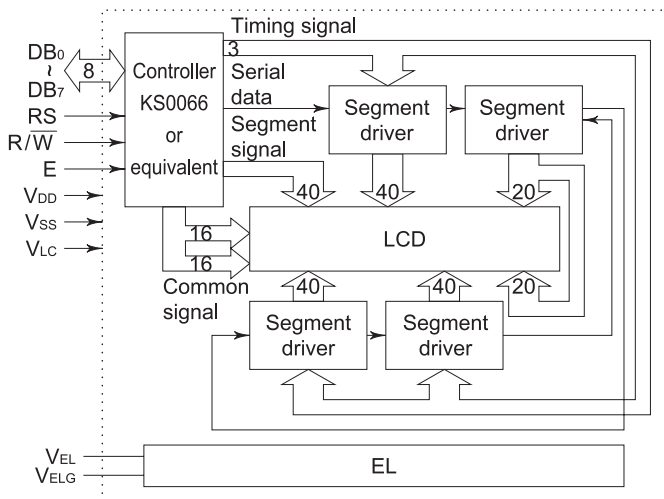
$DB_0$
~
$DB_7$
8
RS
$R/\overline{W}$
E
$V_{DD}$
$V_{SS}$
$V_{LC}$
Controller KS0066 or equivalent
Timing signal
3
Serial data
Segment signal
Segment driver
Segment driver
40
40
40
20
LCD
16
16
Common signal
40
40
20
Segment driver
Segment driver
$V_{EL}$
$V_{ELG}$
EL